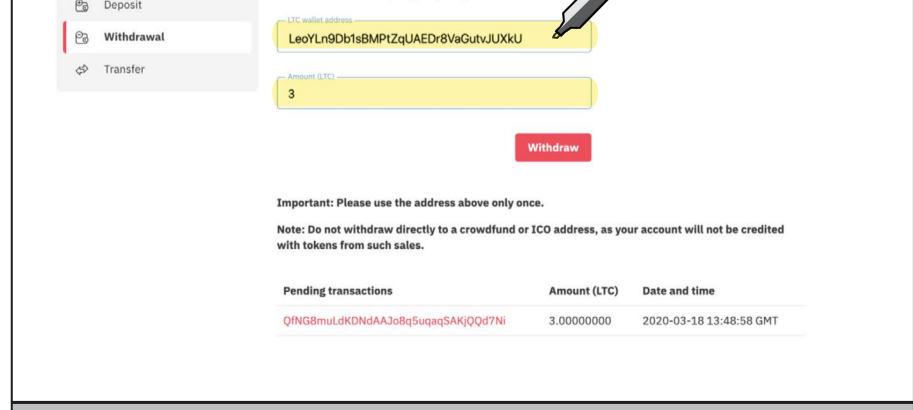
Deposit
Withdrawal
Transfer

LTC wallet address
LeoYLn9Db1sBMPtZqUAEDr8VaGutvJUXkU

Amount (LTC)
3

Withdraw

Important: Please use the address above only once.

Note: Do not withdraw directly to a crowdfund or ICO address, as your account will not be credited with tokens from such sales.

| Pending transactions | Amount (LTC) | Date and time |
|---|---|---|
| QfNG8muLdKDNdAAJo8q5uqaqSAKjQQd7Ni | 3.00000000 | 2020-03-18 13:48:58 GMT |